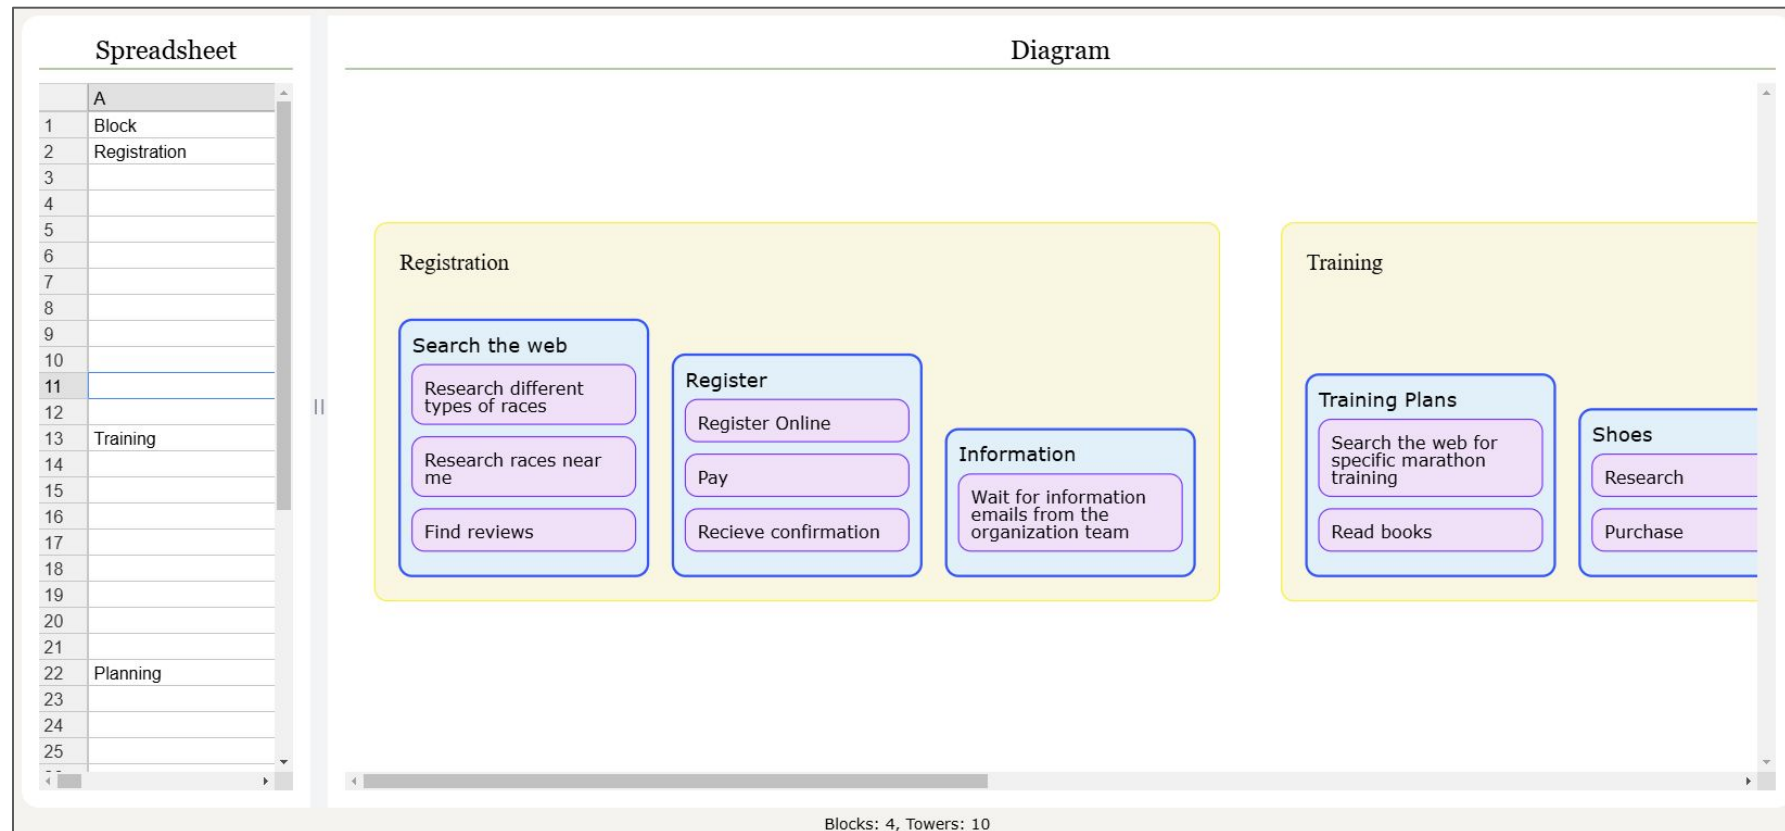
Spreadsheet

| | A |
|---|---|
| 1 | Block |
| 2 | Registration |
| 3 | |
| 4 | |
| 5 | |
| 6 | |
| 7 | |
| 8 | |
| 9 | |
| 10 | |
| 11 | |
| 12 | |
| 13 | Training |
| 14 | |
| 15 | |
| 16 | |
| 17 | |
| 18 | |
| 19 | |
| 20 | |
| 21 | |
| 22 | Planning |
| 23 | |
| 24 | |
| 25 | |

Diagram

Registration

Search the web
Research different types of races
Research races near me
Find reviews

Register
Register Online
Pay
Recieve confirmation

Information
Wait for information emails from the organization team

Training

Training Plans
Search the web for specific marathon training
Read books

Shoes
Research
Purchase

Blocks: 4, Towers: 10